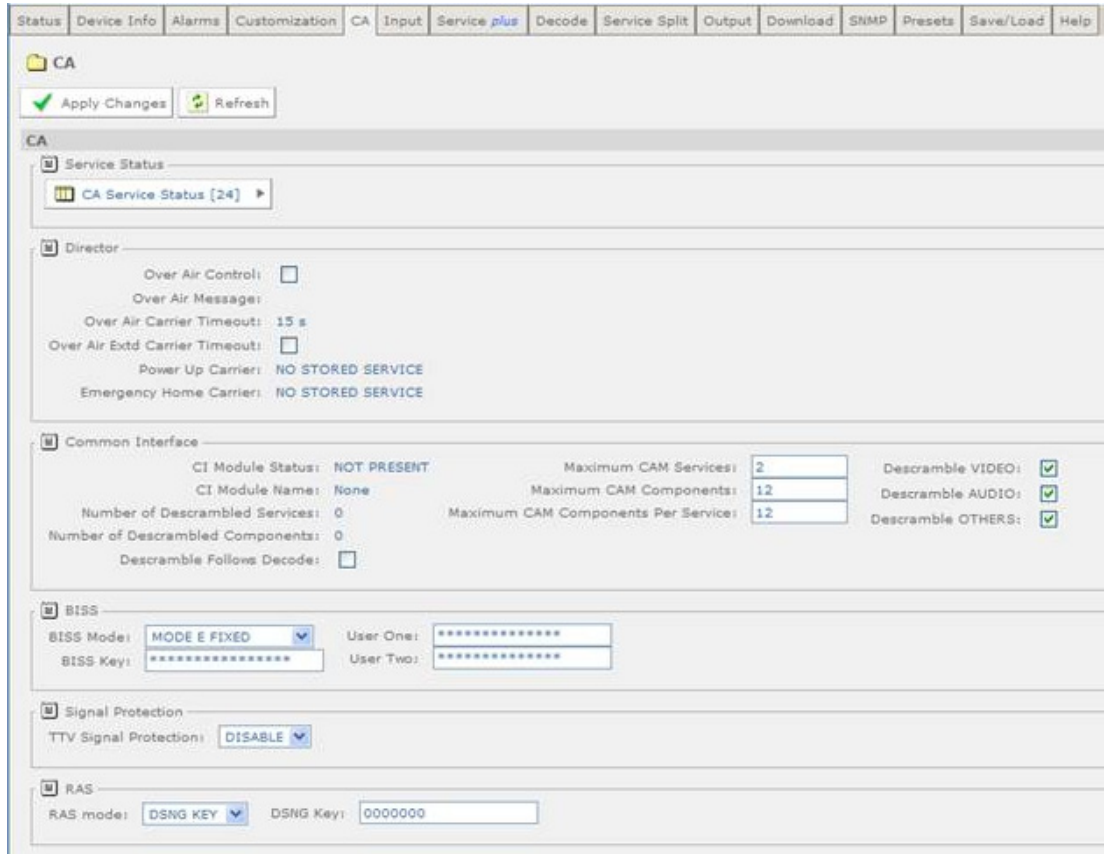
Status | Device Info | Alarms | Customization | CA | Input | Service plus | Decode | Service Split | Output | Download | SNMP | Presets | Save/Load | Help

CA

Apply Changes | Refresh

CA

Service Status

CA Service Status [24]

Director

Over Air Control:
Over Air Message:
Over Air Carrier Timeout: 15 s
Over Air Extd Carrier Timeout:
Power Up Carrier: NO STORED SERVICE
Emergency Home Carrier: NO STORED SERVICE

Common Interface

CI Module Status: NOT PRESENT
CI Module Name: None
Number of Descrambled Services: 0
Number of Descrambled Components: 0
Descramble Follows Decode:

Maximum CAM Services: 2
Maximum CAM Components: 12
Maximum CAM Components Per Service: 12

Descramble VIDEO:
Descramble AUDIO:
Descramble OTHERS:

BISS

BISS Mode: MODE E FIXED
BISS Key: ****************
User One: ***************
User Two: ***************

Signal Protection

TTV Signal Protection: DISABLE

RAS

RAS mode: DSNG KEY
DSNG Key: 0000000